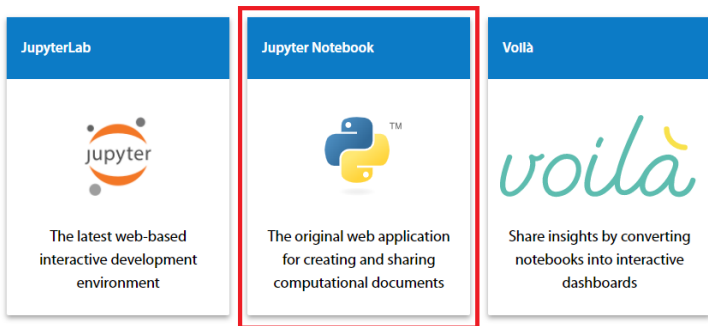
JupyterLab

jupyter

The latest web-based interactive development environment

Jupyter Notebook

TM

The original web application for creating and sharing computational documents

Voilà

voilà

Share insights by converting notebooks into interactive dashboards